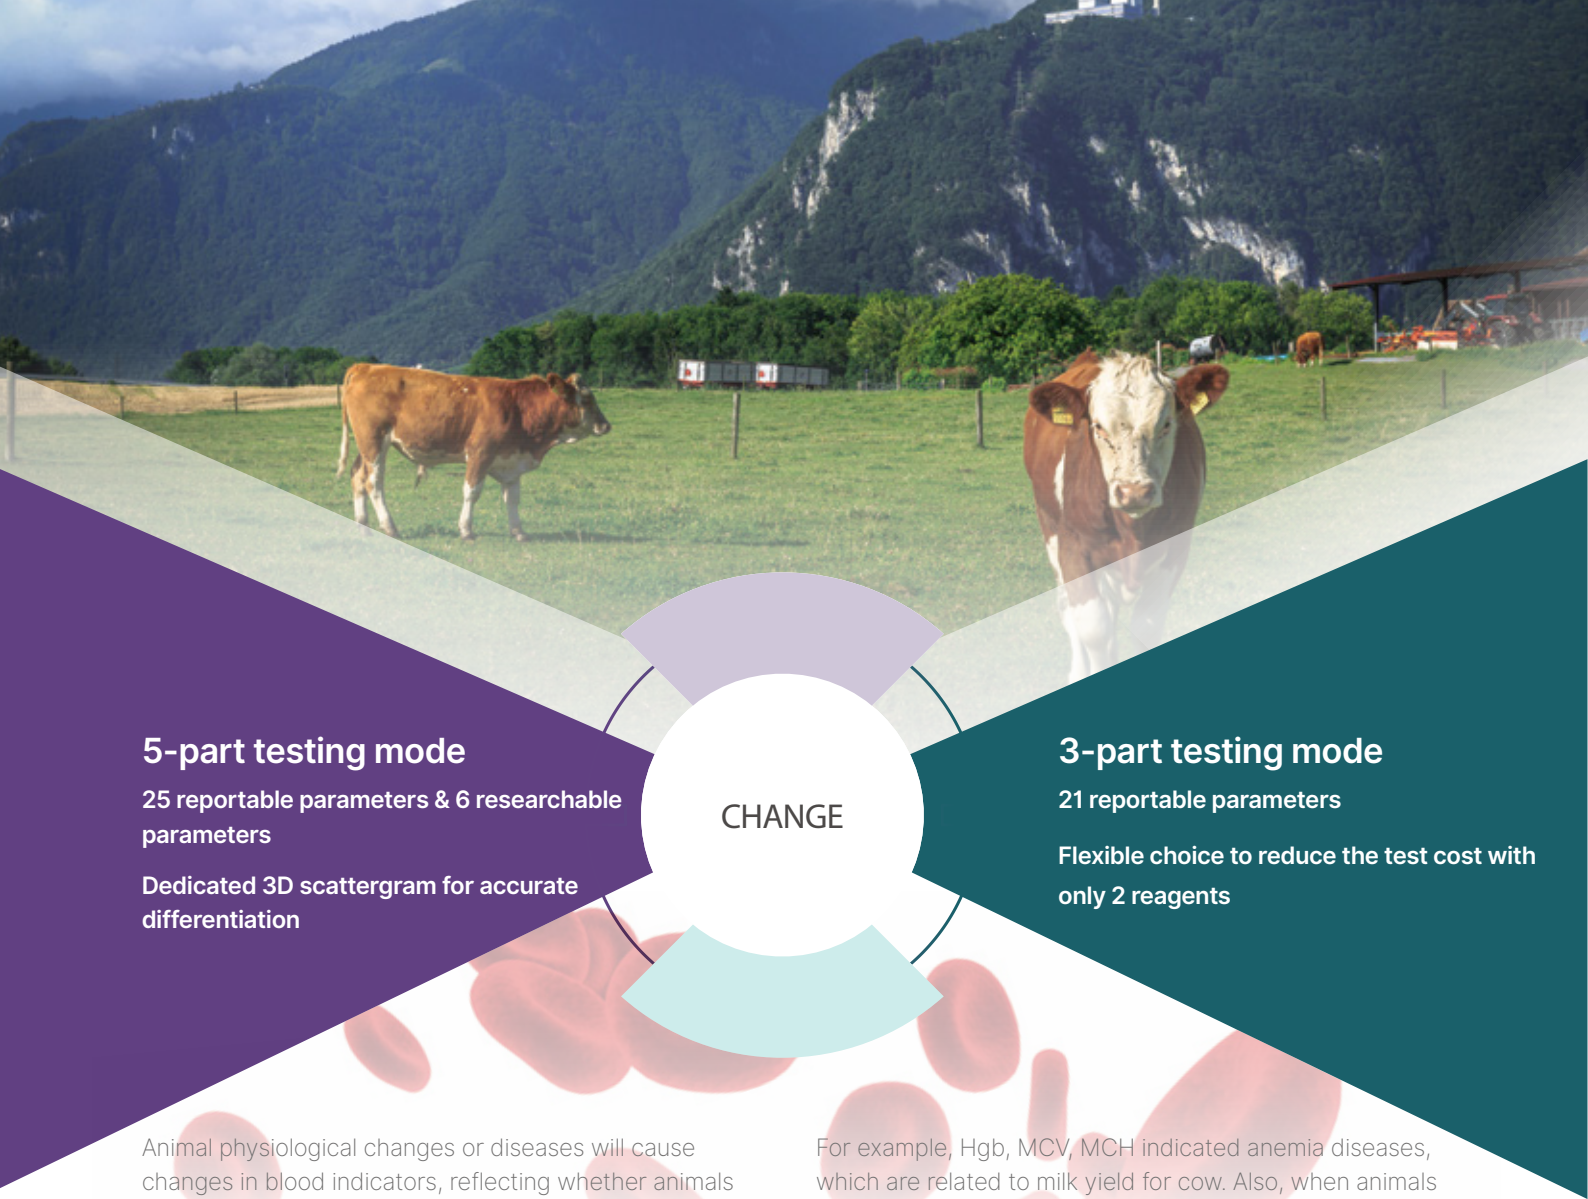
5-part testing mode

25 reportable parameters & 6 researchable parameters

Dedicated 3D scattergram for accurate differentiation

CHANGE

3-part testing mode

21 reportable parameters

Flexible choice to reduce the test cost with only 2 reagents

Animal physiological changes or diseases will cause changes in blood indicators, reflecting whether animals

For example, Hgb, MCV, MCH indicated anemia diseases, which are related to milk yield for cow. Also, when animals